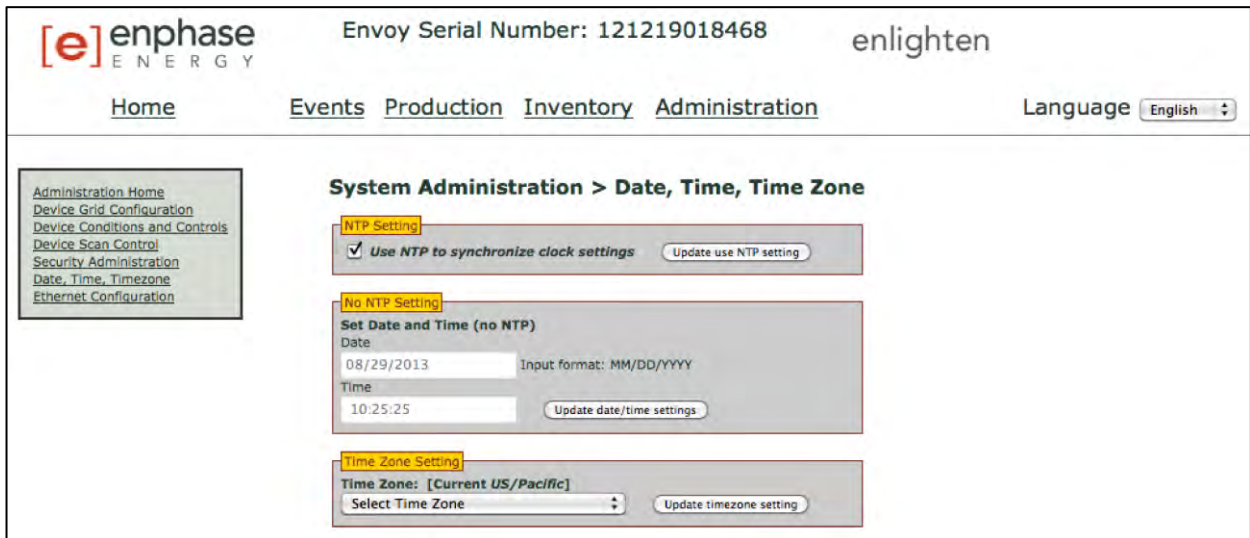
[e] enphase
ENERGY

Envoy Serial Number: 121219018468

enlighten

Home

Events Production Inventory Administration

Language English

Administration Home
Device Grid Configuration
Device Conditions and Controls
Device Scan Control
Security Administration
Date, Time, Timezone
Ethernet Configuration

System Administration > Date, Time, Time Zone

NTP Setting

☑ Use NTP to synchronize clock settings

Update use NTP setting

No NTP Setting

Set Date and Time (no NTP)

Date

08/29/2013

Input format: MM/DD/YYYY

Time

10:25:25

Update date/time settings

Time Zone Setting

Time Zone: [Current US/Pacific]

Select Time Zone

Update timezone setting